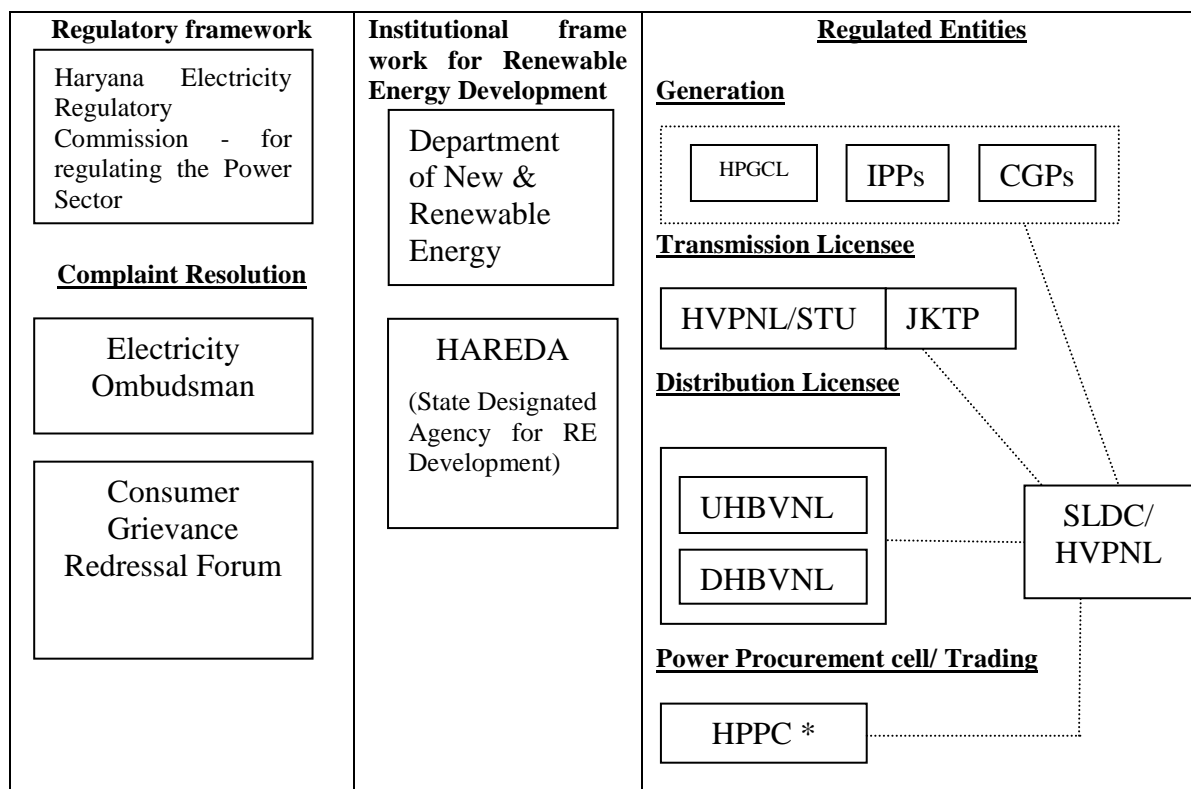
| Regulatory framework | Institutional frame work for Renewable Energy Development | Regulated Entities |
|---|---|---|
| Haryana Electricity Regulatory Commission - for regulating the Power Sector<br><br>Complaint Resolution<br><br>Electricity Ombudsman<br><br>Consumer Grievance Redressal Forum | Department of New & Renewable Energy<br><br>HAREDA<br>(State Designated Agency for RE Development) | Generation<br>HPGCL IPPs CGPs<br><br>Transmission Licensee<br>HVPNL/STU JKTP<br><br>Distribution Licensee<br>UHBVNL<br>DHBVNL<br><br>SLDC/ HVPNL<br><br>Power Procurement cell/ Trading<br>HPPC * |